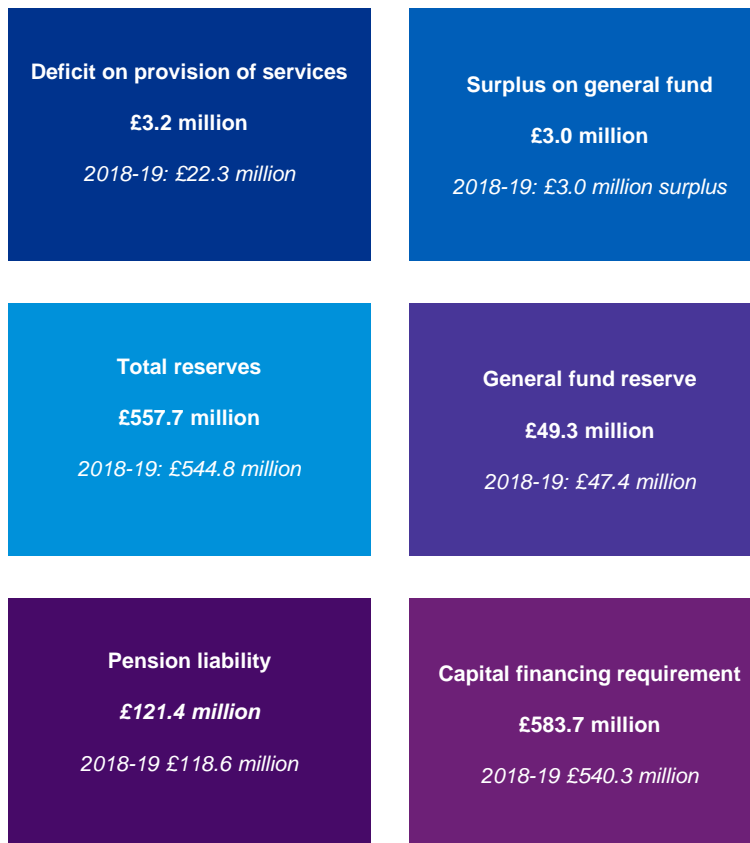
Deficit on provision of services

£3.2 million

2018-19: £22.3 million

Surplus on general fund

£3.0 million

2018-19: £3.0 million surplus

Total reserves

£557.7 million

2018-19: £544.8 million

General fund reserve

£49.3 million

2018-19: £47.4 million

Pension liability

£121.4 million

2018-19 £118.6 million

Capital financing requirement

£583.7 million

2018-19 £540.3 million